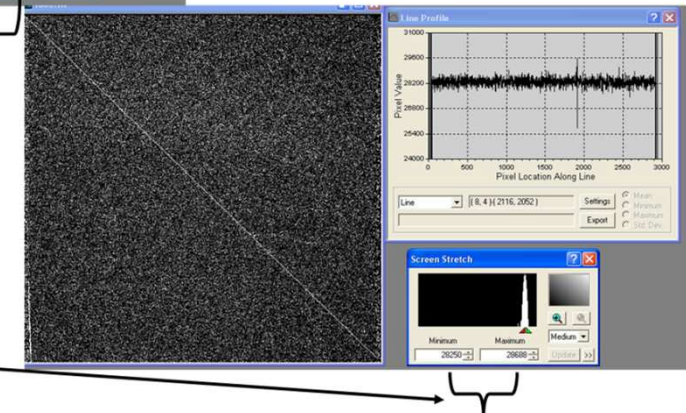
Line Profile

31000
29600
28200
26800
25400
24000
Pixel Value
0 500 1000 1500 2000 2500 3000
Pixel Location Along Line

Line
( 8, 4 )-( 2116, 2052 )
Settings
Export
Mean
Minimum
Maximum
Std Dev

Screen Stretch
Minimum
Maximum
28250
28688
Medium
Update
>>